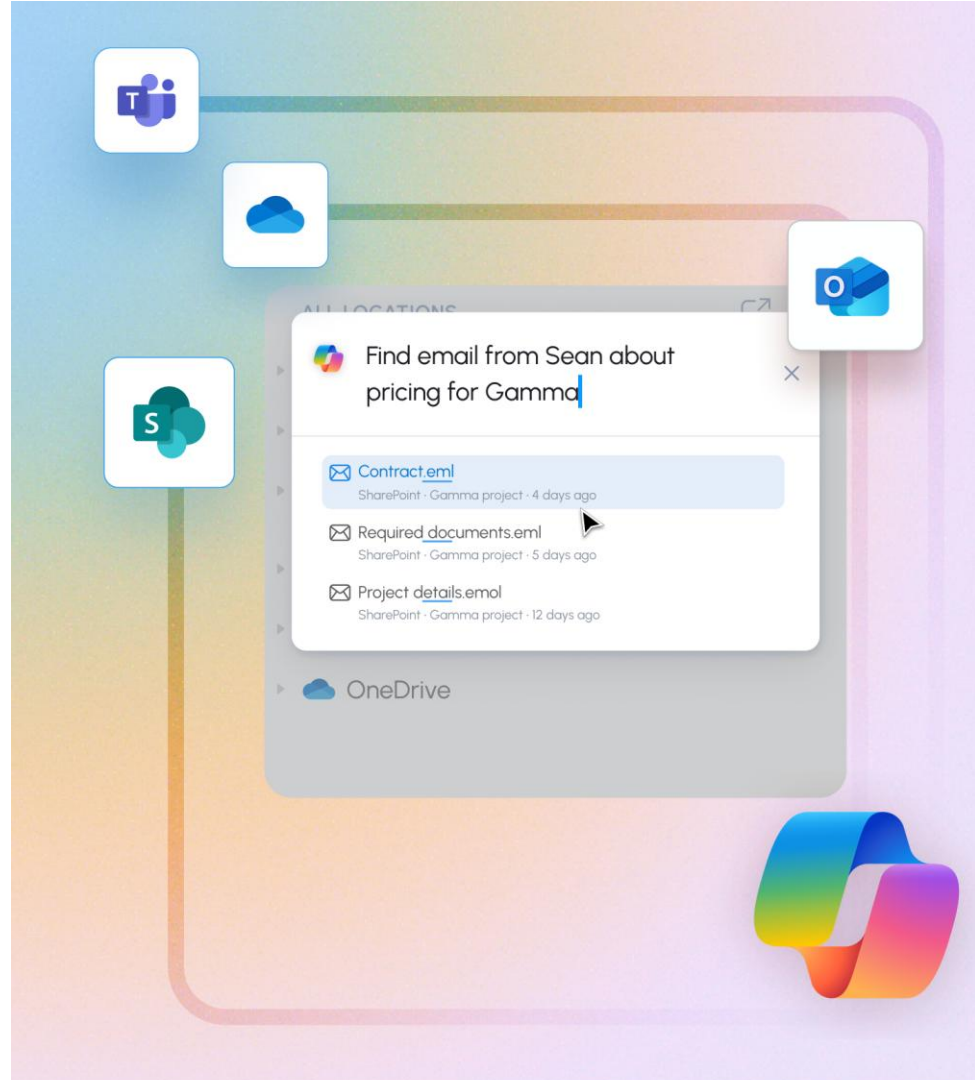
T

S

O

ALL LOCATIONS

Find email from Sean about pricing for Gamma

Contract.eml
SharePoint · Gamma project · 4 days ago

Required documents.eml
SharePoint · Gamma project · 5 days ago

Project details.emol
SharePoint · Gamma project · 12 days ago

OneDrive